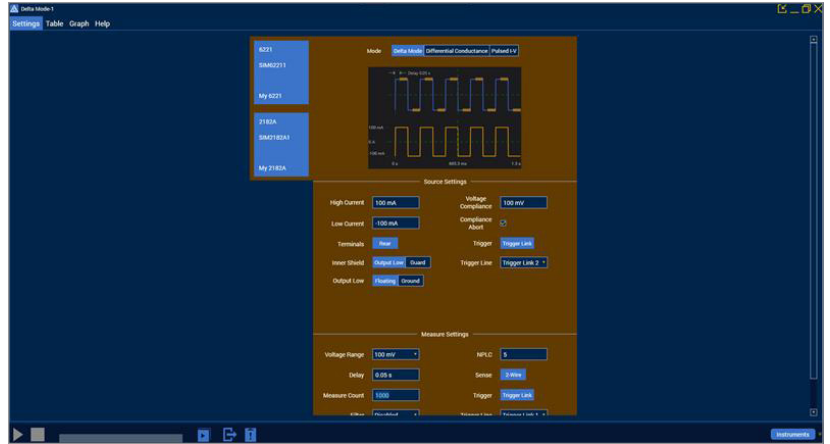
Delta Mode-1

Settings Table Graph Help

6221
SIM62211
My 6221

2182A
SIM2182A1
My 2182A

Mode Delta Mode Differential Conductance Pulsed I-V

100 mA
0 A
-100 mA
0 s
900.9 ms
1.5 s

Source Settings

High Current 100 mA
Voltage Compliance 100 mV
Low Current -100 mA
Compliance Abort
Terminals Rear
Trigger Trigger Link
Inner Shield Output Low Guard
Trigger Line Trigger Link 2
Output Low Floating Ground

Measure Settings

Voltage Range 100 mV
NPLC 5
Delay 0.05 s
Sense 2-Wire
Measure Count 1000
Trigger Trigger Link
Filter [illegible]
Trigger Line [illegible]

Instruments